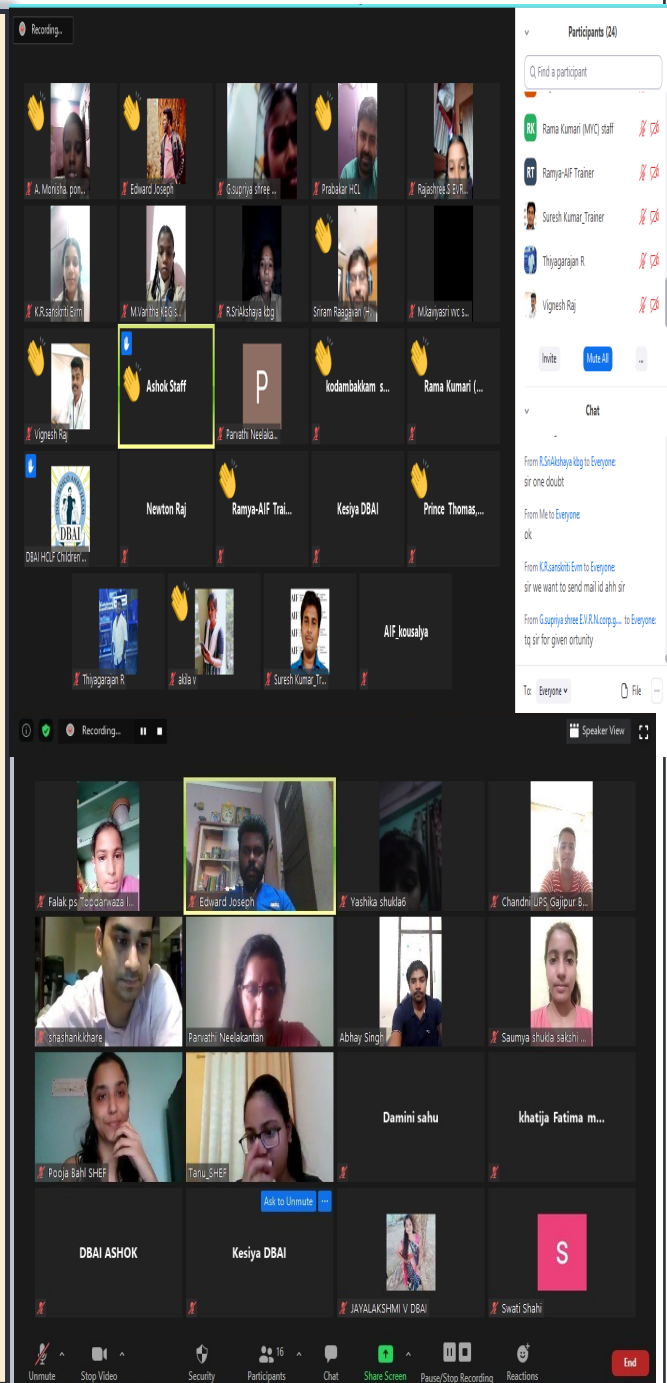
Recording...

A. Monisha. pon...
Edward Joseph
G.supriya shree ...
Prabakar HCL
Rajashree S EVR...
K.R.sanskriti Evrn
M.Varitha KBG s...
R.SriAkshaya kbg
Sriram Raagavan -H...
M.kaviyasri vvc s...
Vignesh Raj
Ashok Staff
P
Parvathi Neelaka...
kodambakkam s...
Rama Kumari (...
DBAI
DBAI HCLF Children...
Newton Raj
Ramya-AIF Trai...
Kesiya DBAI
Prince Thomas,...
Thiyagarajan R
akila v
Suresh Kumar_Tr...
AIF_kousalya

Participants (24)
Find a participant
RK Rama Kumari (MYC) staff
RT Ramya-AIF Trainer
Suresh Kumar_Trainer
Thiyagarajan R
Vignesh Raj
Invite
Mute All
..

Chat
From R.SriAkshaya kbg to Everyone:
sir one doubt
From Me to Everyone:
ok
From K.R.sanskriti Evrn to Everyone:
sir we want to send mail id ahh sir
From G.supriya shree E.V.R.N.corp.g... to Everyone:
tq sir for given ortunity
To: Everyone
File

Recording...
Speaker View

Falak ps Toppdarwaza I...
Edward Joseph
Yashika shukla6
Chandni UPS Gajipur B...
shashank.khare
Parvathi Neelakantan
Abhay Singh
Saumya shukla sakshi ...
Pooja Bahl SHEF
Tanu_SHEF
Damini sahu
khatija Fatima m...
DBAI ASHOK
Ask to Unmute
Kesiya DBAI
JAYALAKSHMI V DBAI
S
Swati Shahi

Unmute
Stop Video
Security
16
Participants
Chat
Share Screen
Pause/Stop Recording
Reactions
End